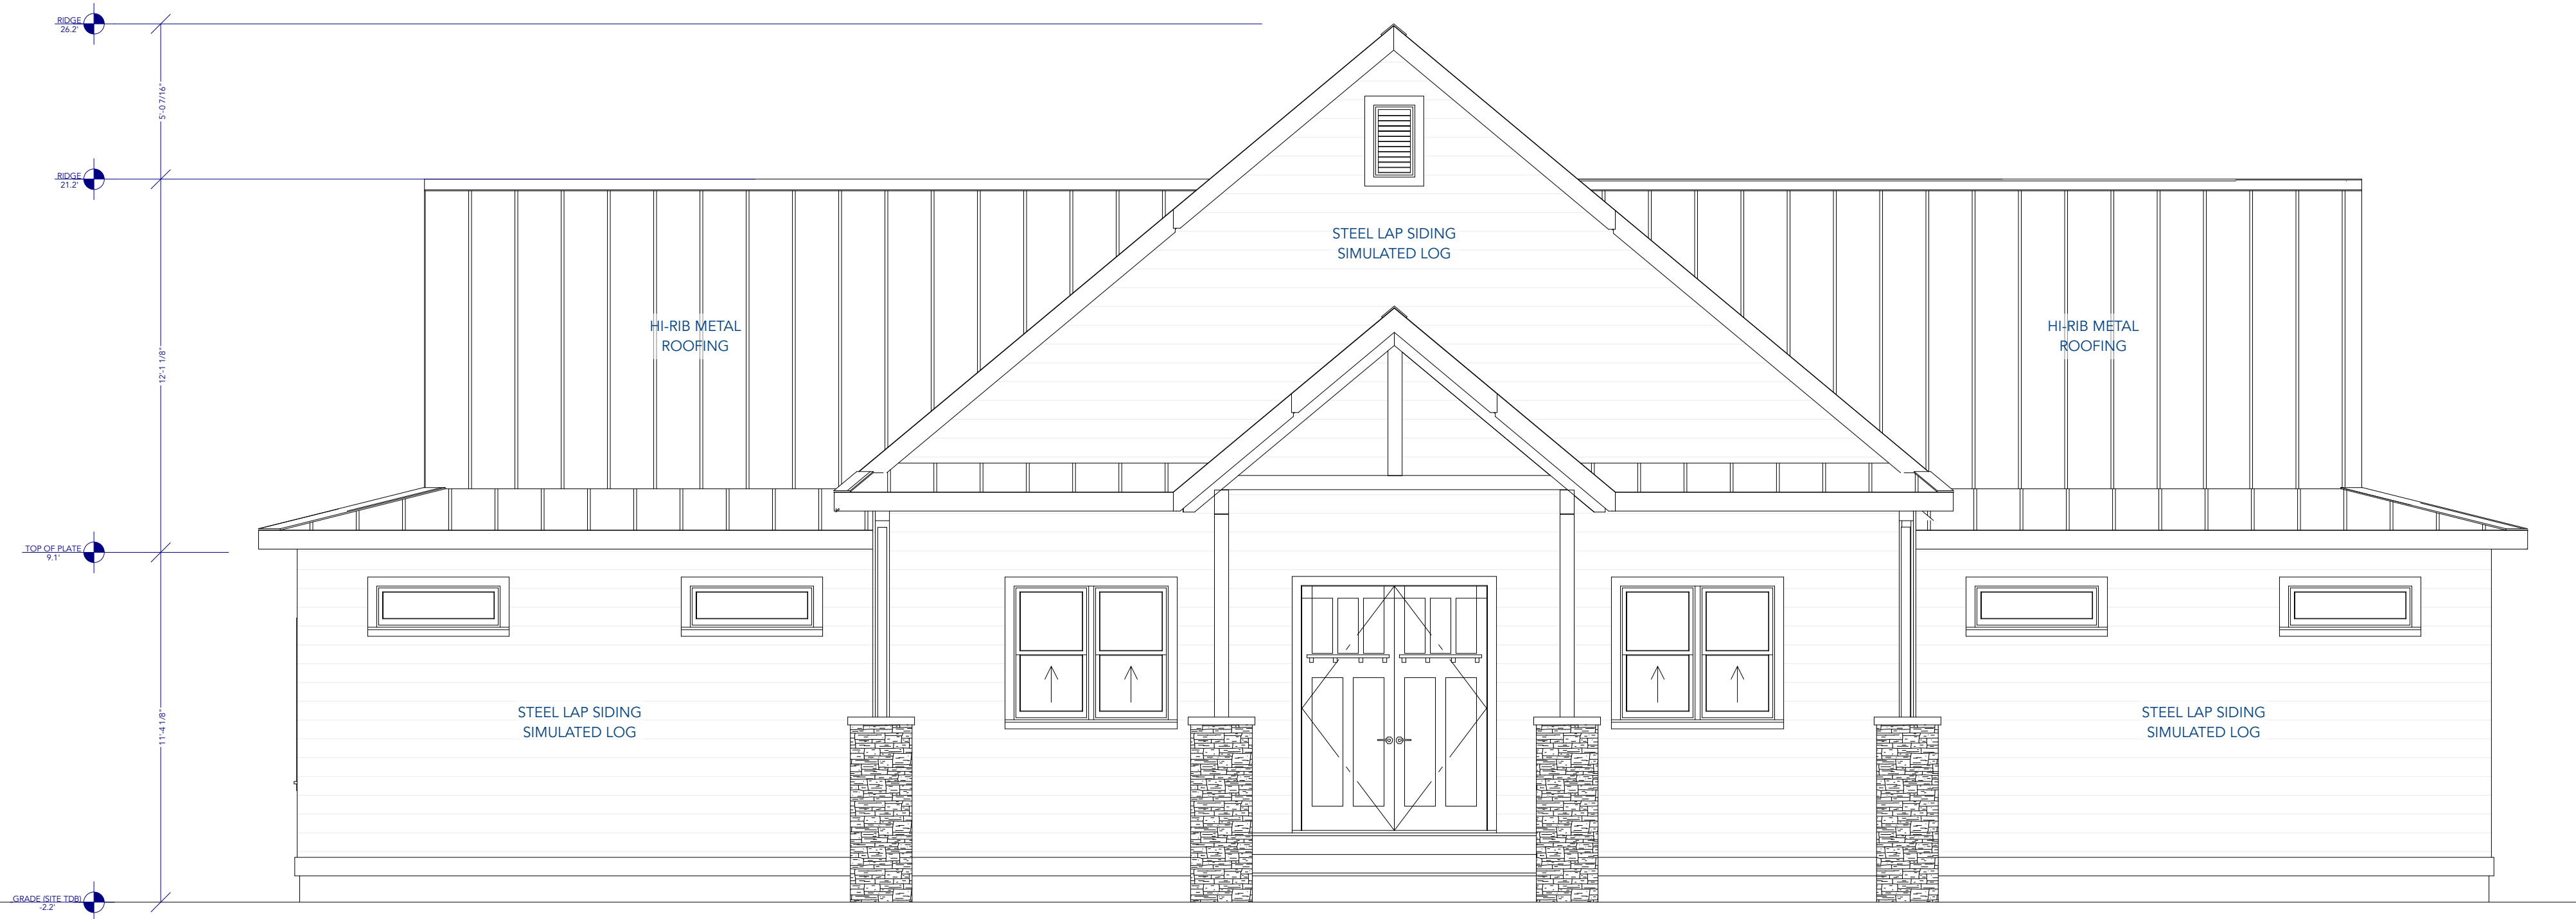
RIDGE
26.2'

5'-0 7/16"

RIDGE
21.2'

12'-1 1/8"

TOP OF PLATE
9.1'

11'-4 1/8"

GRADE (SITE TDB)
-2.2'

STEEL LAP SIDING
SIMULATED LOG

HI-RIB METAL
ROOFING

HI-RIB METAL
ROOFING

STEEL LAP SIDING
SIMULATED LOG

STEEL LAP SIDING
SIMULATED LOG